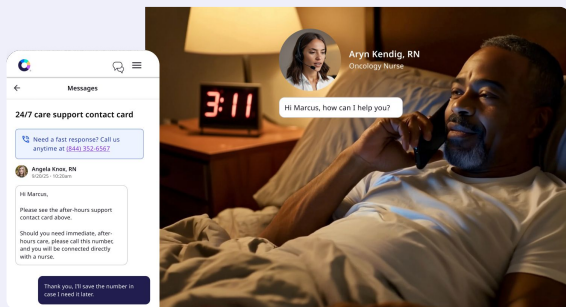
Messages

24/7 care support contact card

Need a fast response? Call us anytime at (844) 352-6567

Angela Knox, RN
9/20/25 · 10:20am

Hi Marcus,

Please see the after-hours support contact card above.

Should you need immediate, after-hours care, please call this number, and you will be connected directly with a nurse.

Thank you, I'll save the number in case I need it later.

3:11

Aryn Kendig, RN
Oncology Nurse

Hi Marcus, how can I help you?